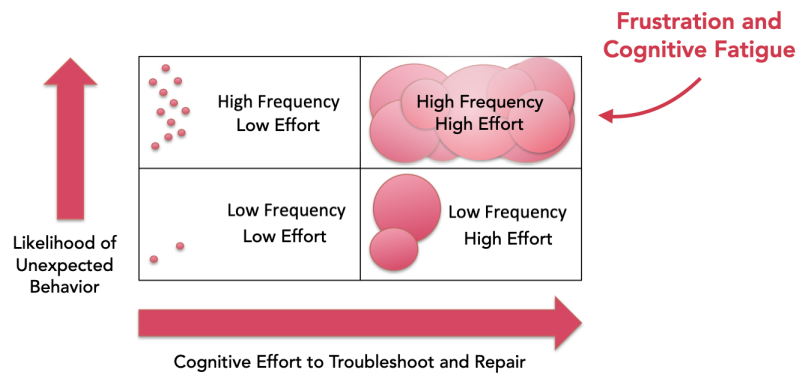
Frustration and Cognitive Fatigue

High Frequency Low Effort

High Frequency High Effort

Low Frequency Low Effort

Low Frequency High Effort

Likelihood of Unexpected Behavior

Cognitive Effort to Troubleshoot and Repair